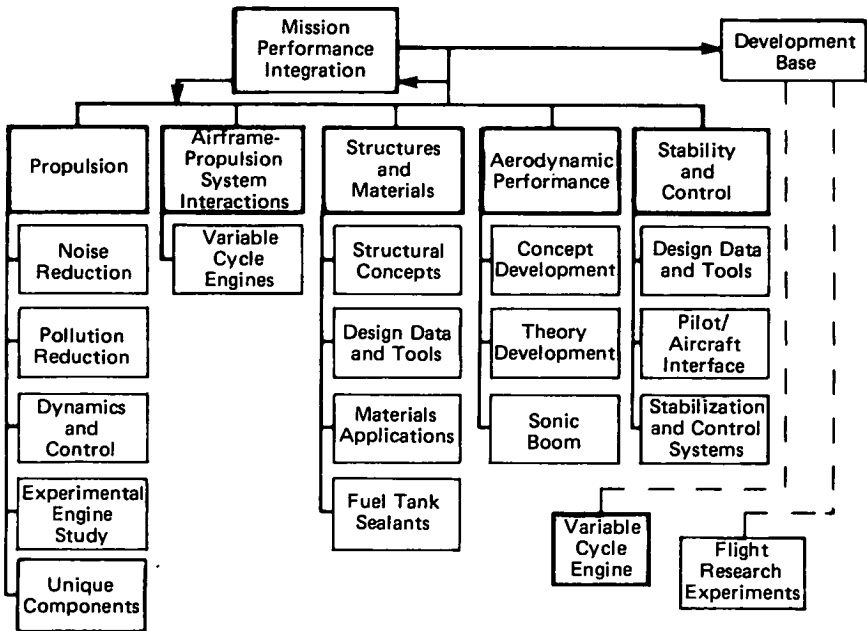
Mission Performance Integration

Development Base

Propulsion

Noise Reduction

Pollution Reduction

Dynamics and Control

Experimental Engine Study

Unique Components

Airframe-Propulsion System Interactions

Variable Cycle Engines

Structures and Materials

Structural Concepts

Design Data and Tools

Materials Applications

Fuel Tank Sealants

Aerodynamic Performance

Concept Development

Theory Development

Sonic Boom

Stability and Control

Design Data and Tools

Pilot/ Aircraft Interface

Stabilization and Control Systems

Variable Cycle Engine

Flight Research Experiments